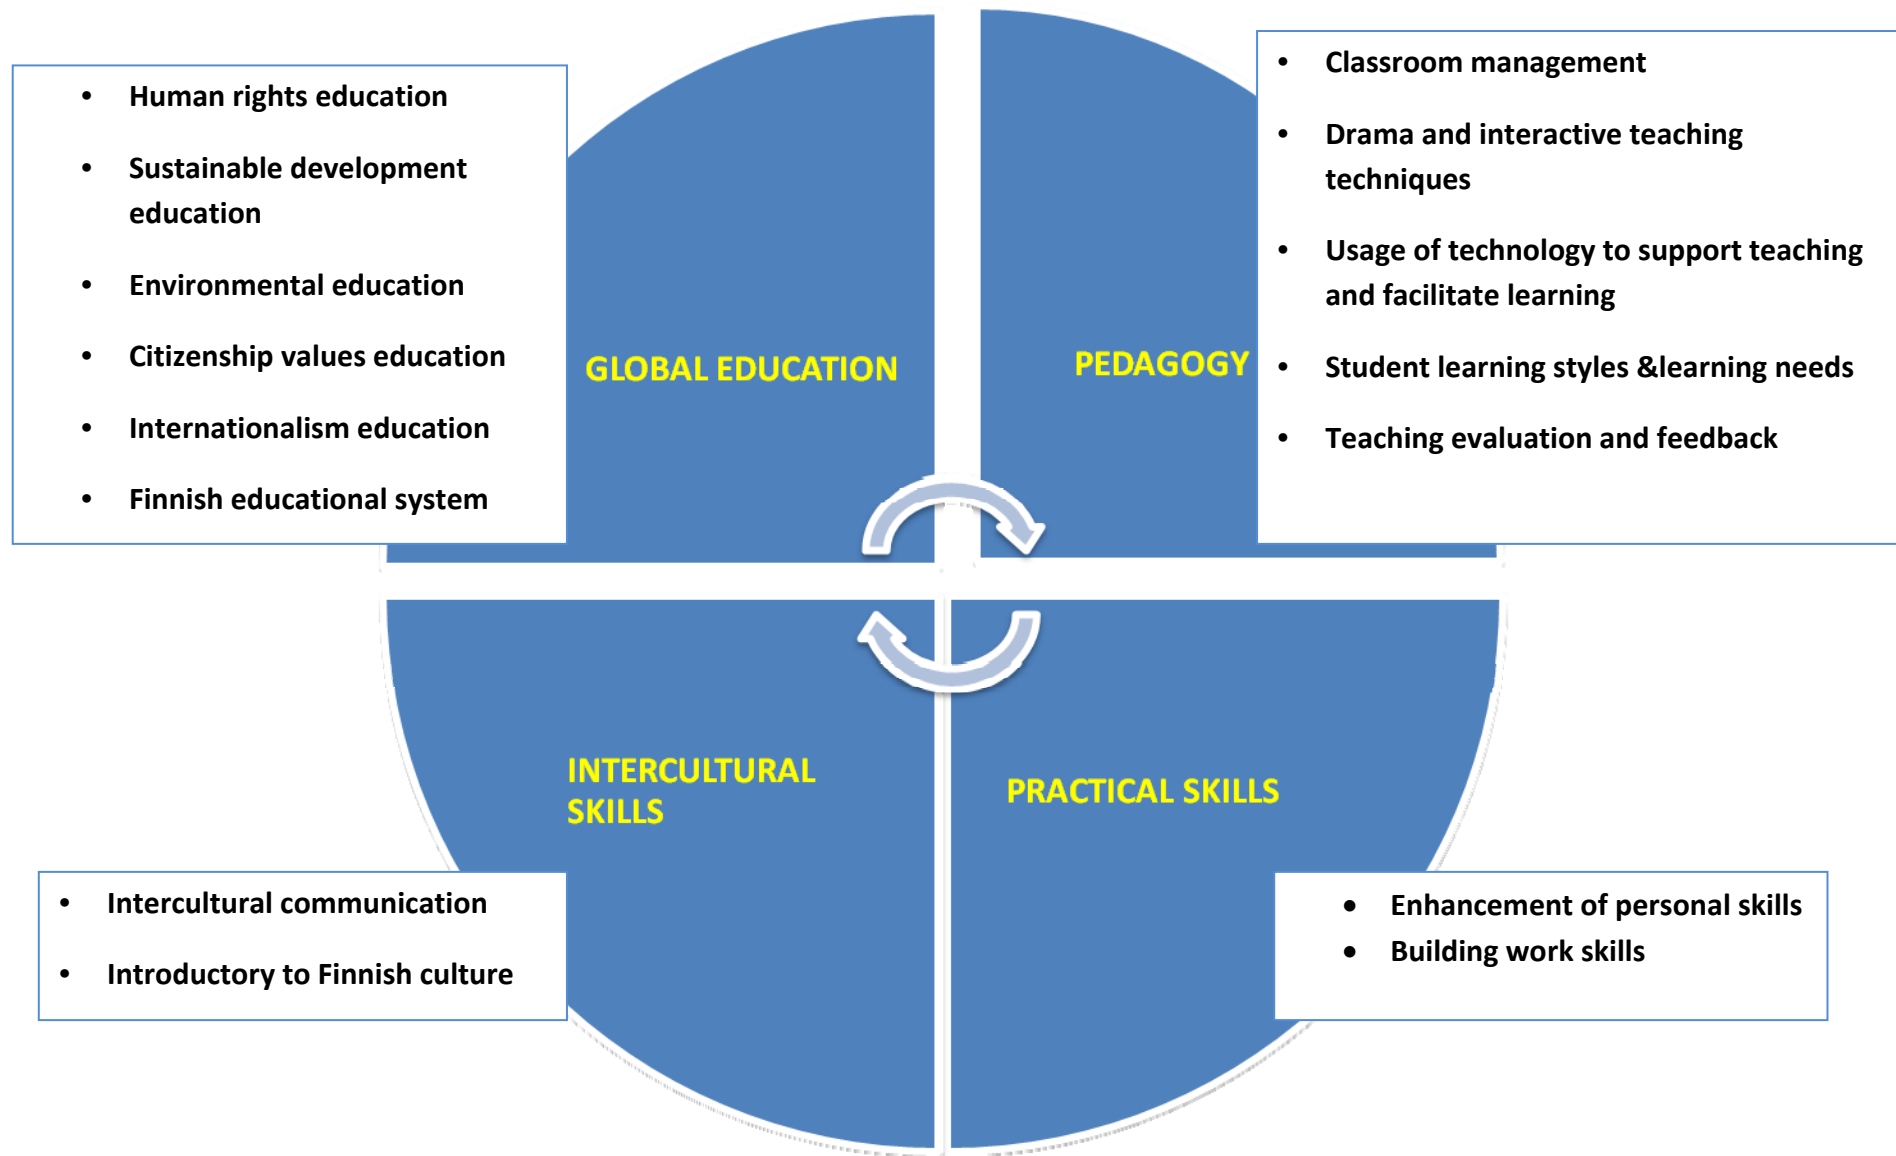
- Human rights education
- Sustainable development education
- Environmental education
- Citizenship values education
- Internationalism education
- Finnish educational system

GLOBAL EDUCATION

PEDAGOGY

- Classroom management
- Drama and interactive teaching techniques
- Usage of technology to support teaching and facilitate learning
- Student learning styles &learning needs
- Teaching evaluation and feedback

INTERCULTURAL SKILLS

PRACTICAL SKILLS

- Intercultural communication
- Introductory to Finnish culture

- Enhancement of personal skills
- Building work skills